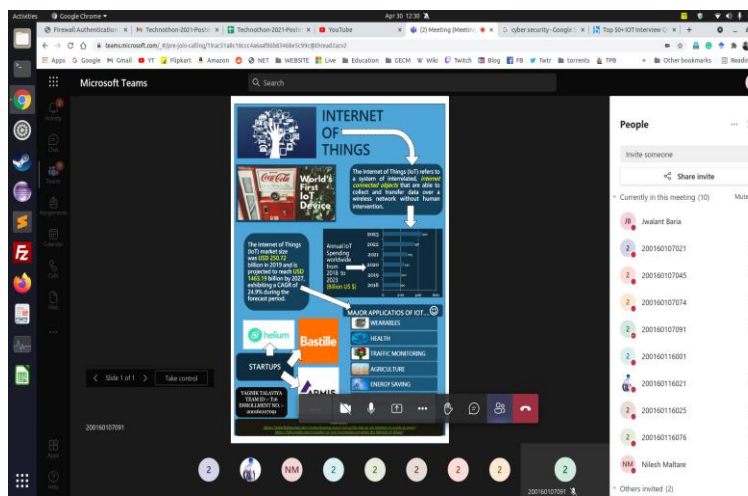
Activities Google Chrome Apr 30 12:30

Firewall Authentication × Technothon-2021-Poster × Technothon-2021-Poster × YouTube × (2) Meeting | Meeting × cyber security - Google × Top 50+ IOT Interview × +

teams.microsoft.com/_#/pre-join-calling/19:ac51abc16ccc4a6aaf9bb8346fe5c99c@thread.tacv2

Apps Google Gmail YT Flipkart Amazon NET WEBSITE Live Education GECM Wiki Twitch Blog FB Twtr torrents TPB Other bookmarks Reading

Microsoft Teams

Search

Activity Chat Teams Assignments Calendar Calls Files Apps Help

INTERNET OF THINGS

World's First IoT Device

The internet of Things (IoT) refers to a system of interrelated, internet connected objects that are able to collect and transfer data over a wireless network without human intervention.

The Internet of Things (IoT) market size was USD 250.72 billion in 2019 and is projected to reach USD 1463.19 billion by 2027, exhibiting a CAGR of 24.9% during the forecast period.

Annual IoT Spending worldwide from 2018 to 2023 (Billion US $)

2023 2022 2021 2020 2019 2018

MAJOR APPLICATIONS OF IOT...

WEARABLES
HEALTH
TRAFFIC MONITORING
AGRICULTURE
ENERGY SAVING

helium

Bastille

STARTUPS

ARMIS

Slide 1 of 1 Take control

200160107091

People

Invite someone

Share invite

Currently in this meeting (10) Mute

Jwalant Baria
200160107021
200160107045
200160107074
200160107091
200160116001
200160116021
200160116025
200160116076
Nilesh Maltare

Others invited (2)

2 NM 2 2 2 2 2 2

200160107091